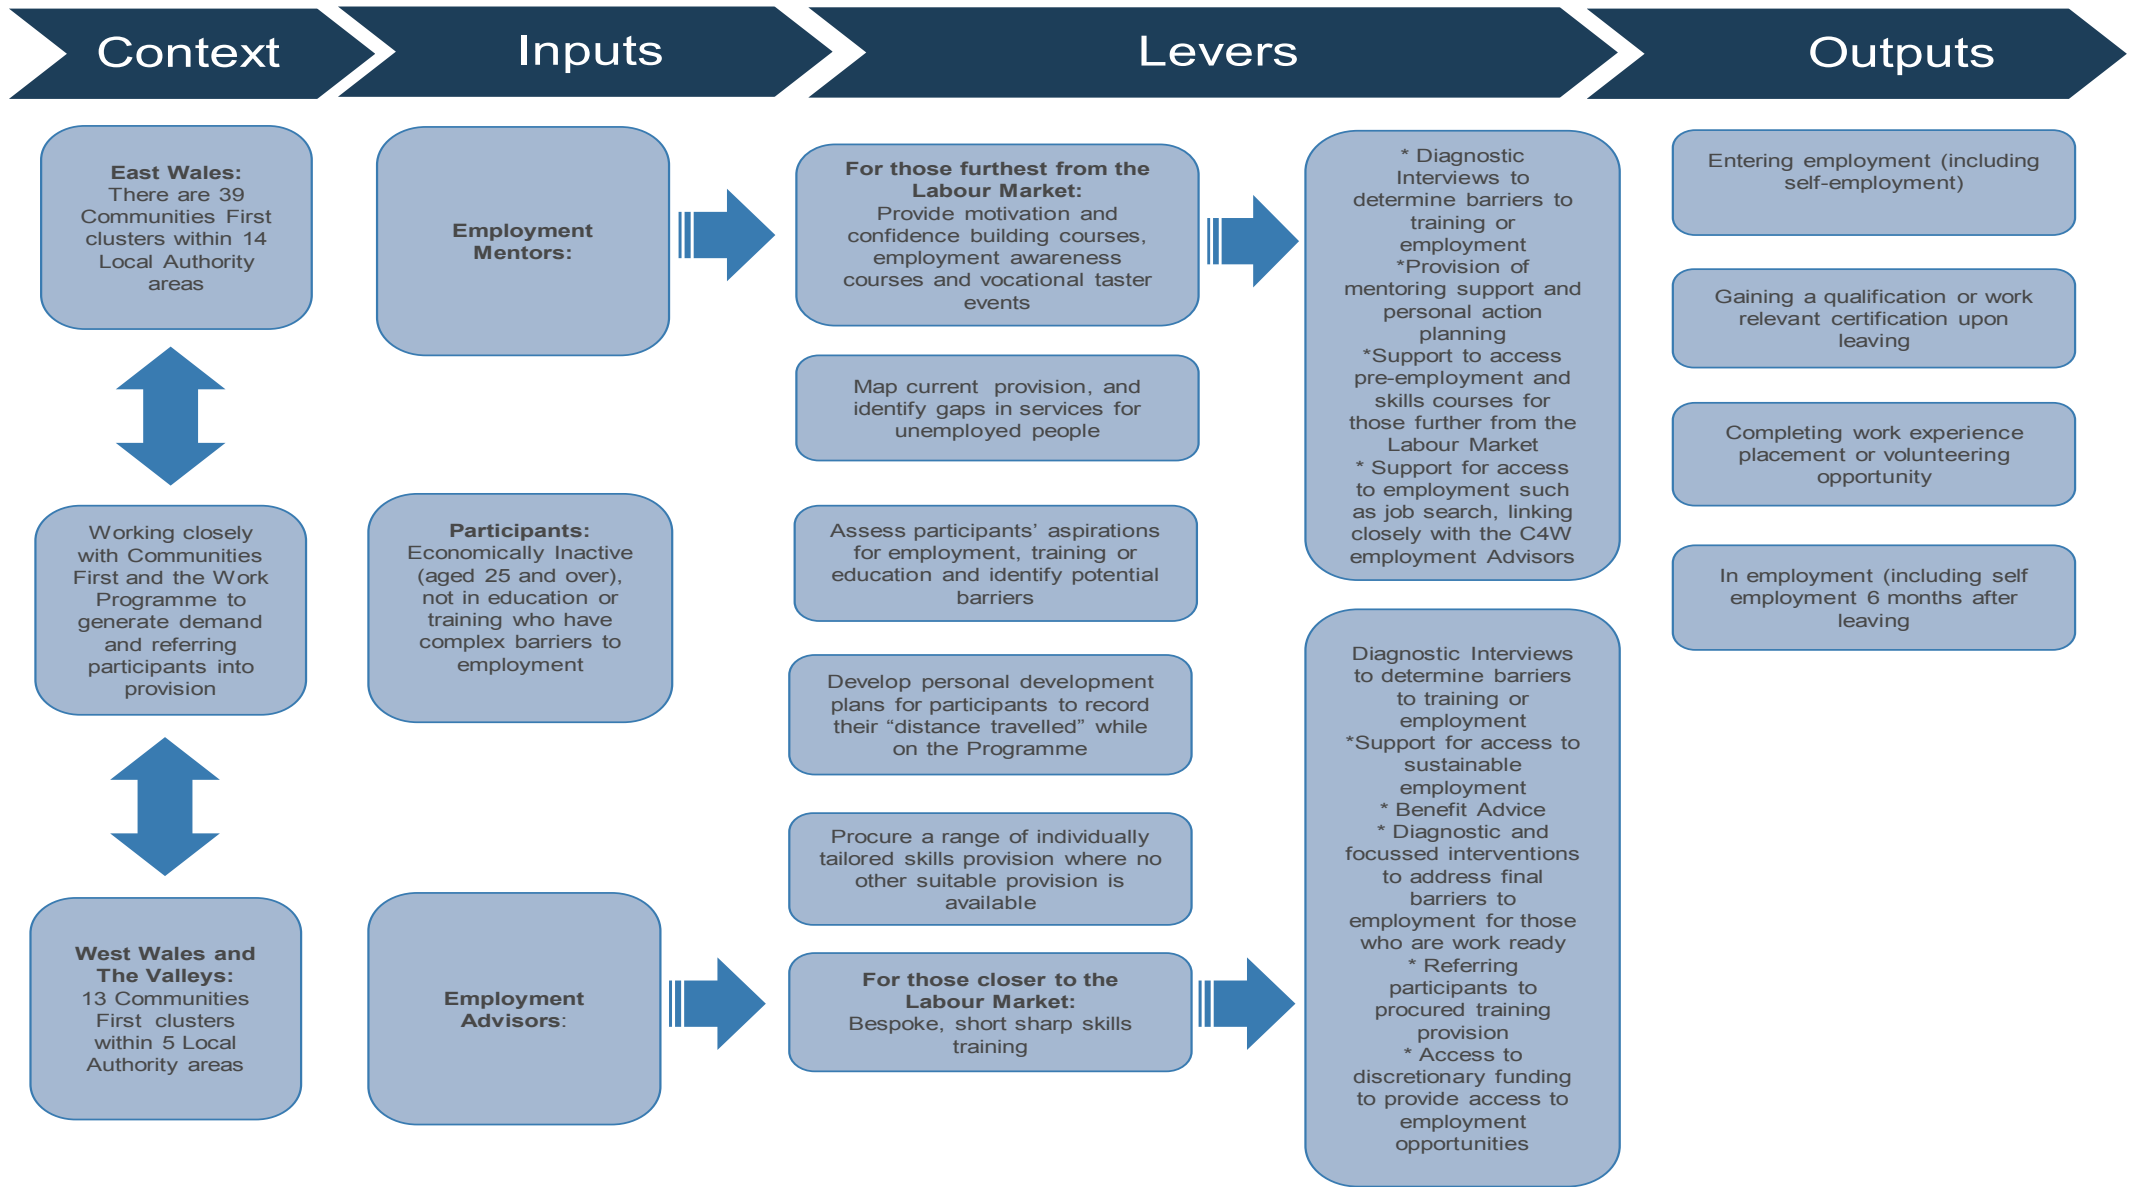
Context

Inputs

Levers

Outputs

**East Wales:** There are 39 Communities First clusters within 14 Local Authority areas

Working closely with Communities First and the Work Programme to generate demand and referring participants into provision

**West Wales and The Valleys:** 13 Communities First clusters within 5 Local Authority areas

**Employment Mentors:**

**Participants:** Economically Inactive (aged 25 and over), not in education or training who have complex barriers to employment

**Employment Advisors:**

**For those furthest from the Labour Market:** Provide motivation and confidence building courses, employment awareness courses and vocational taster events

Map current provision, and identify gaps in services for unemployed people

Assess participants' aspirations for employment, training or education and identify potential barriers

Develop personal development plans for participants to record their "distance travelled" while on the Programme

Procure a range of individually tailored skills provision where no other suitable provision is available

**For those closer to the Labour Market:** Bespoke, short sharp skills training

* Diagnostic Interviews to determine barriers to training or employment
*Provision of mentoring support and personal action planning
*Support to access pre-employment and skills courses for those further from the Labour Market
* Support for access to employment such as job search, linking closely with the C4W employment Advisors

Diagnostic Interviews to determine barriers to training or employment
*Support for access to sustainable employment
* Benefit Advice
* Diagnostic and focussed interventions to address final barriers to employment for those who are work ready
* Referring participants to procured training provision
* Access to discretionary funding to provide access to employment opportunities

Entering employment (including self-employment)

Gaining a qualification or work relevant certification upon leaving

Completing work experience placement or volunteering opportunity

In employment (including self employment 6 months after leaving